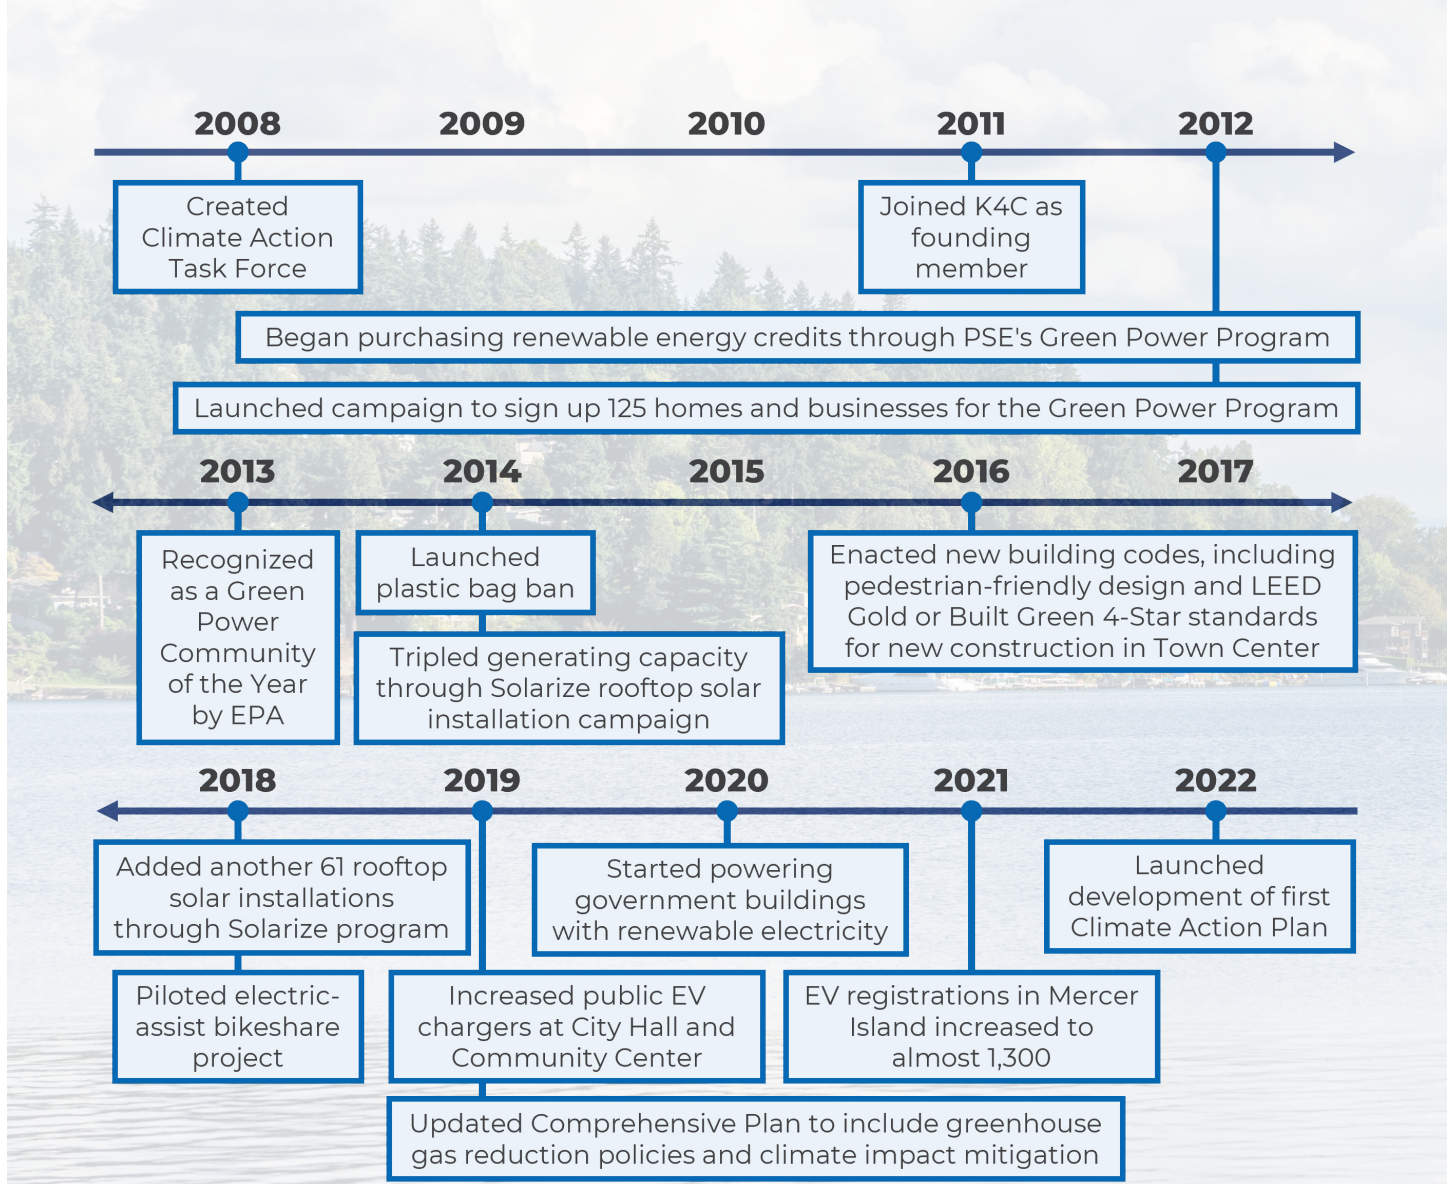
2008 2009 2010 2011 2012

Created Climate Action Task Force

Joined K4C as founding member

Began purchasing renewable energy credits through PSE's Green Power Program

Launched campaign to sign up 125 homes and businesses for the Green Power Program

2013 2014 2015 2016 2017

Recognized as a Green Power Community of the Year by EPA

Launched plastic bag ban

Tripled generating capacity through Solarize rooftop solar installation campaign

Enacted new building codes, including pedestrian-friendly design and LEED Gold or Built Green 4-Star standards for new construction in Town Center

2018 2019 2020 2021 2022

Added another 61 rooftop solar installations through Solarize program

Started powering government buildings with renewable electricity

Launched development of first Climate Action Plan

Piloted electric-assist bikeshare project

Increased public EV chargers at City Hall and Community Center

EV registrations in Mercer Island increased to almost 1,300

Updated Comprehensive Plan to include greenhouse gas reduction policies and climate impact mitigation